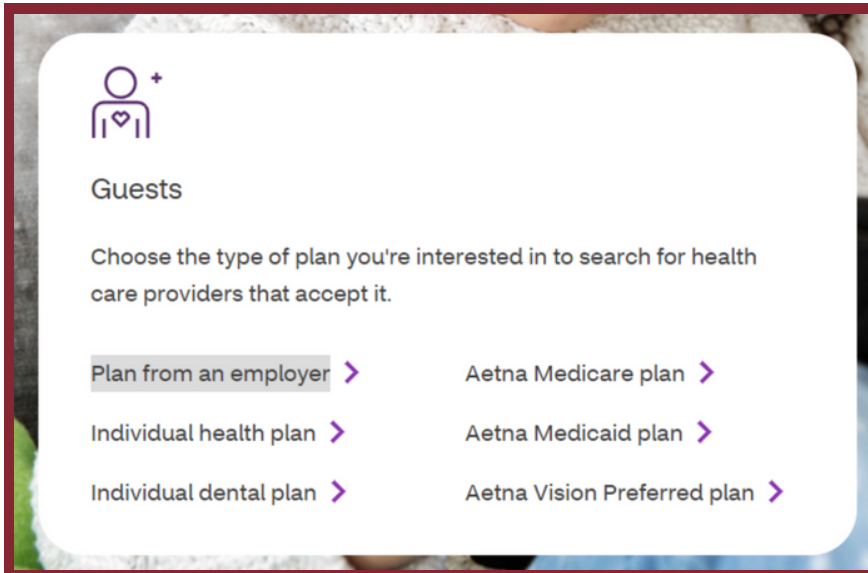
Guests

Choose the type of plan you're interested in to search for health care providers that accept it.

Plan from an employer

Individual health plan

Individual dental plan

Aetna Medicare plan

Aetna Medicaid plan

Aetna Vision Preferred plan